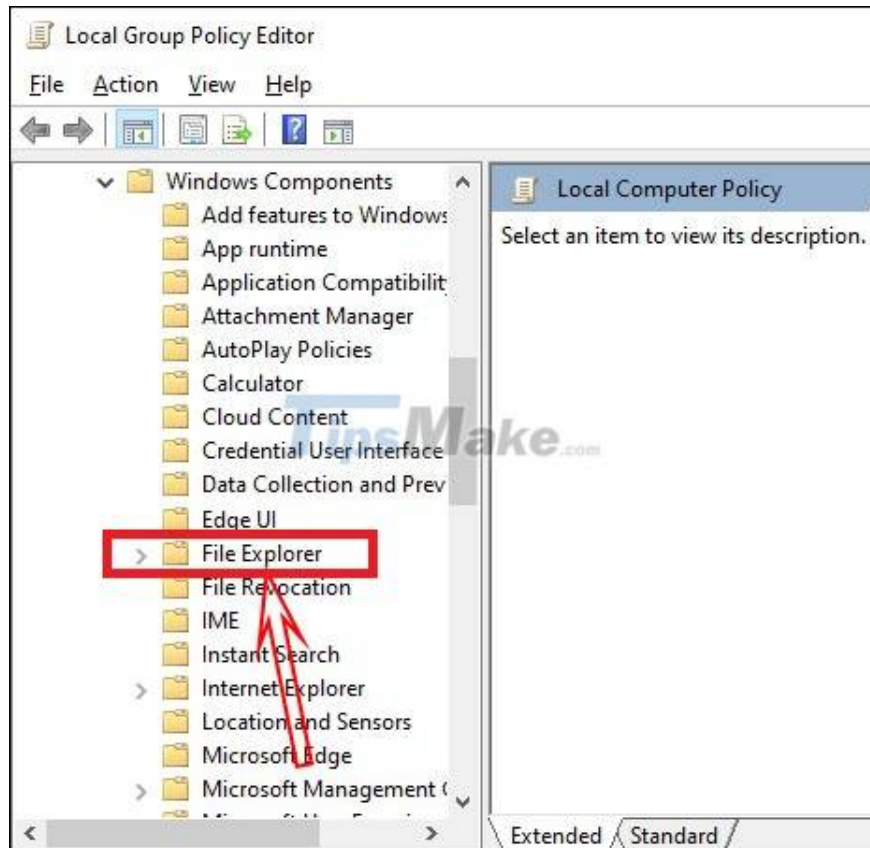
Local Group Policy Editor

File Action View Help

Windows Components
Add features to Windows
App runtime
Application Compatibilit
Attachment Manager
AutoPlay Policies
Calculator
Cloud Content
Credential User Interface
Data Collection and Prev
Edge UI
File Explorer
File Revocation
IME
Instant Search
Internet Explorer
Location and Sensors
Microsoft Edge
Microsoft Management (

Local Computer Policy

Select an item to view its description.

TipsMake.com

Extended Standard